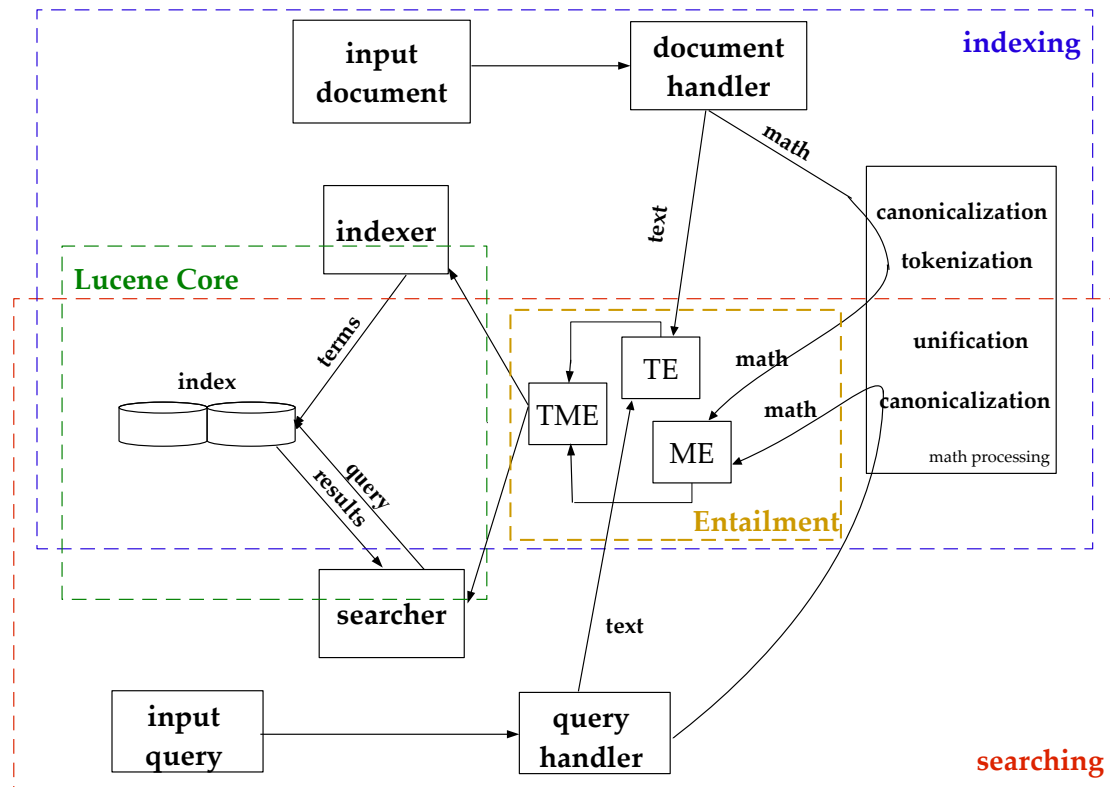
input document

document handler

indexing

math

text

canonicalization

tokenization

indexer

Lucene Core

terms

index

TE

unification

math

TME

math

canonicalization

ME

query

results

math processing

Entailment

searcher

text

input query

query handler

searching